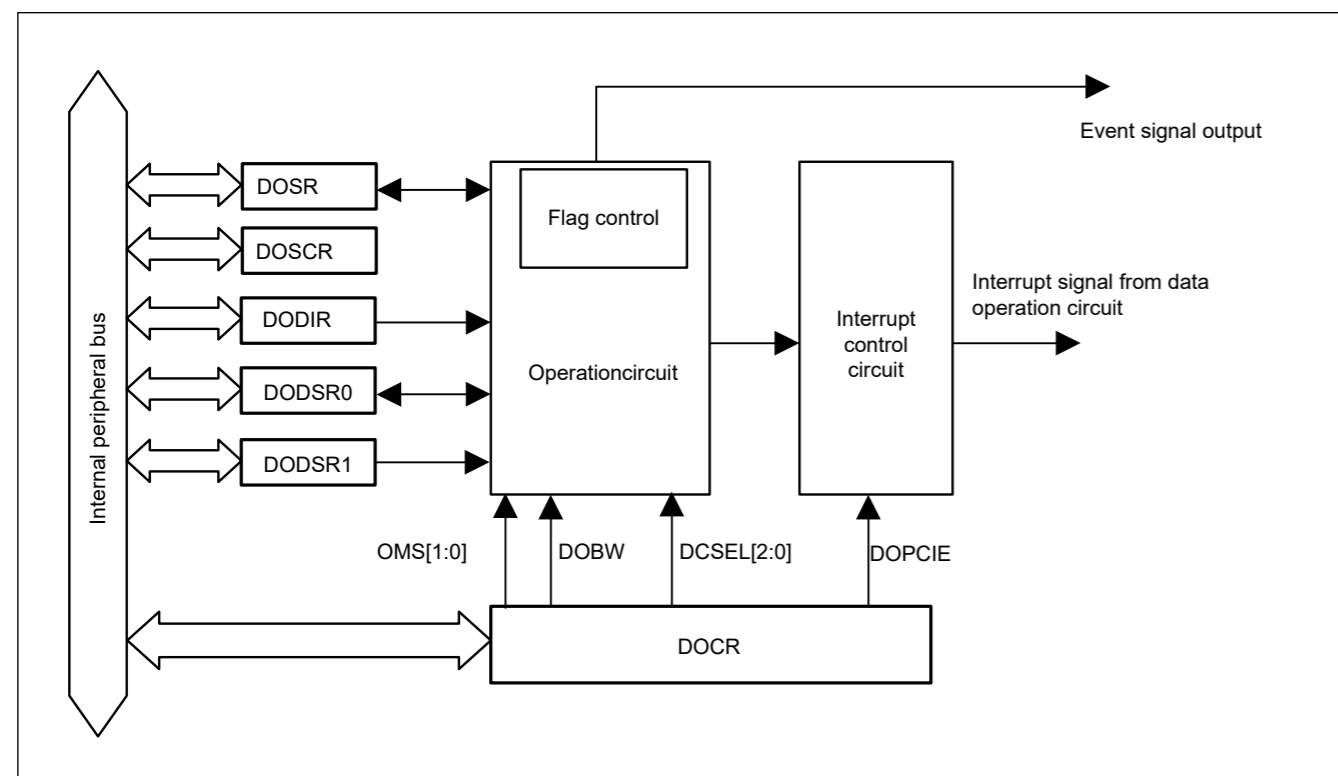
Event signal output

Internal peripheral bus

DOSR

DOSCR

DODIR

DODSR0

DODSR1

Flag control

Operationcircuit

Interrupt control circuit

Interrupt signal from data operation circuit

OMS[1:0]

DOBW

DCSEL[2:0]

DOPCIE

DOCR